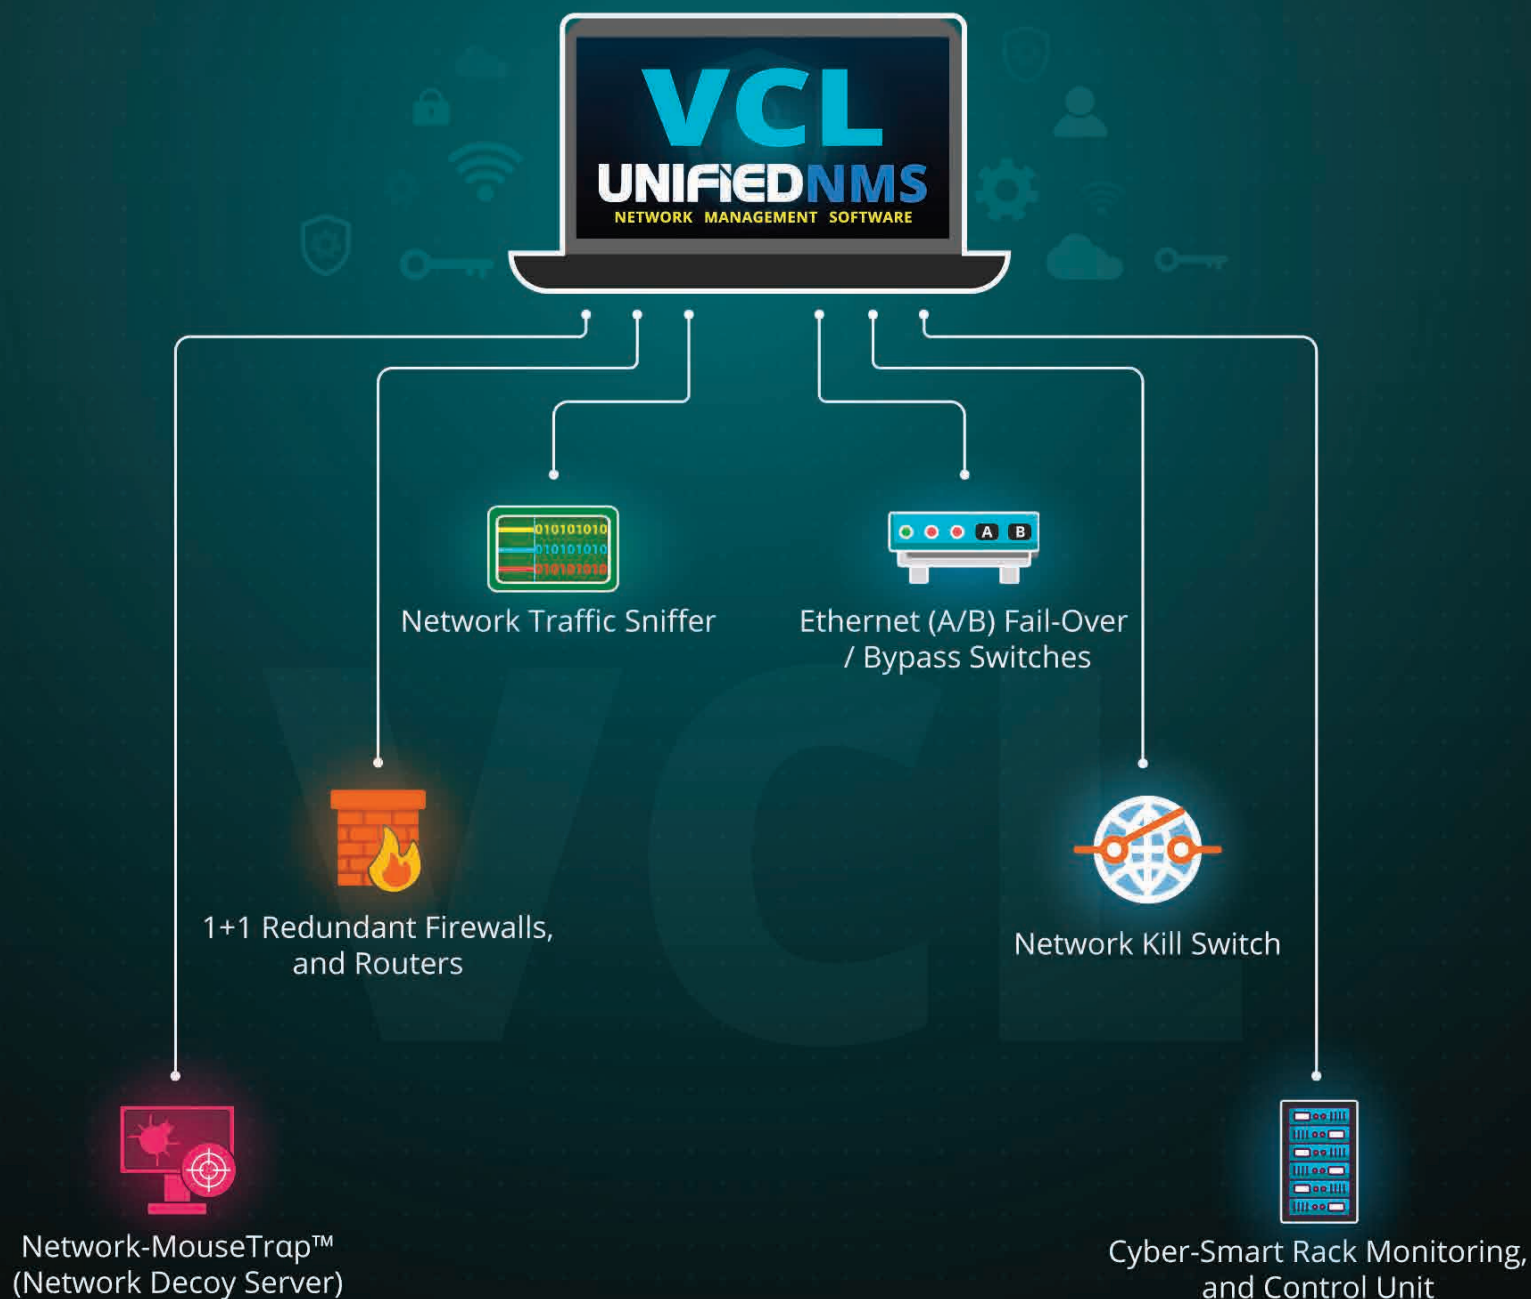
VCL
UNIFiEDNMS
NETWORK MANAGEMENT SOFTWARE

010101010
010101010
010101010

Network Traffic Sniffer

A B

Ethernet (A/B) Fail-Over / Bypass Switches

1+1 Redundant Firewalls, and Routers

Network Kill Switch

Network-MouseTrap™ (Network Decoy Server)

Cyber-Smart Rack Monitoring, and Control Unit